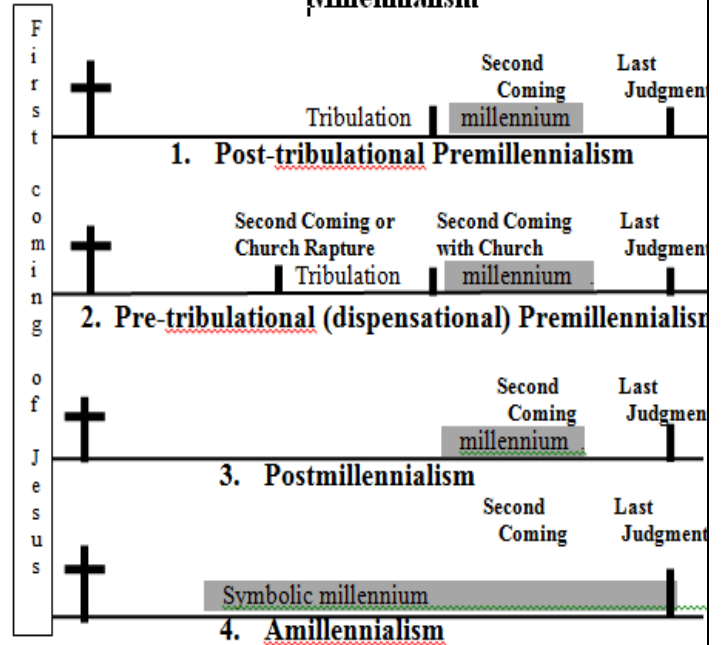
Millennialism

First coming of Jesus

Second Coming
Last Judgment
Tribulation
millennium
1. Post-tribulational Premillennialism

Second Coming or Church Rapture
Second Coming with Church
Last Judgment
Tribulation
millennium
2. Pre-tribulational (dispensational) Premillennialism

Second Coming
Last Judgment
millennium
3. Postmillennialism

Second Coming
Last Judgment
Symbolic millennium
4. Amillennialism